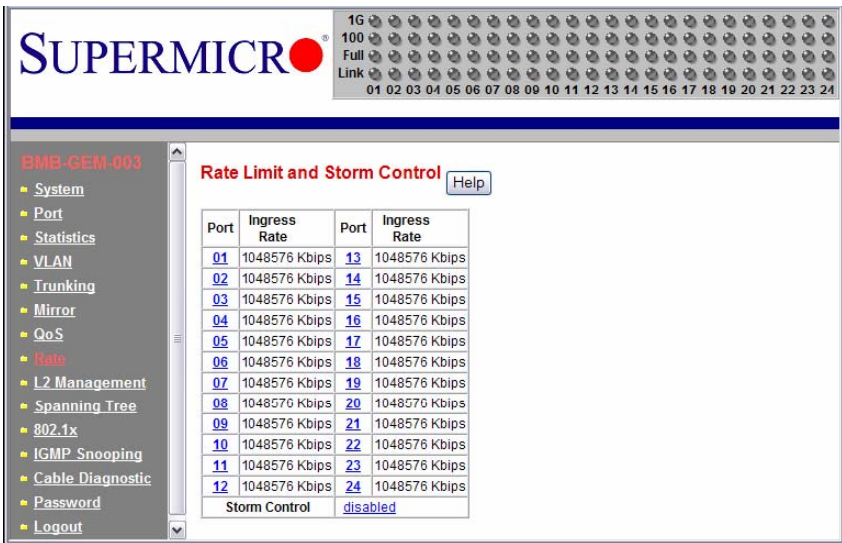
SUPERMICRO®

1G
100
Full
Link
01 02 03 04 05 06 07 08 09 10 11 12 13 14 15 16 17 18 19 20 21 22 23 24

BMB-GEM-003
System
Port
Statistics
VLAN
Trunking
Mirror
QoS
Rate
L2 Management
Spanning Tree
802.1x
IGMP Snooping
Cable Diagnostic
Password
Logout

Rate Limit and Storm Control Help

| Port | Ingress Rate | Port | Ingress Rate |
|---|---|---|---|
| 01 | 1048576 Kbips | 13 | 1048576 Kbips |
| 02 | 1048576 Kbips | 14 | 1048576 Kbips |
| 03 | 1048576 Kbips | 15 | 1048576 Kbips |
| 04 | 1048576 Kbips | 16 | 1048576 Kbips |
| 05 | 1048576 Kbips | 17 | 1048576 Kbips |
| 06 | 1048576 Kbips | 18 | 1048576 Kbips |
| 07 | 1048576 Kbips | 19 | 1048576 Kbips |
| 08 | 1048576 Kbips | 20 | 1048576 Kbips |
| 09 | 1048576 Kbips | 21 | 1048576 Kbips |
| 10 | 1048576 Kbips | 22 | 1048576 Kbips |
| 11 | 1048576 Kbips | 23 | 1048576 Kbips |
| 12 | 1048576 Kbips | 24 | 1048576 Kbips |
| Storm Control | | disabled | |